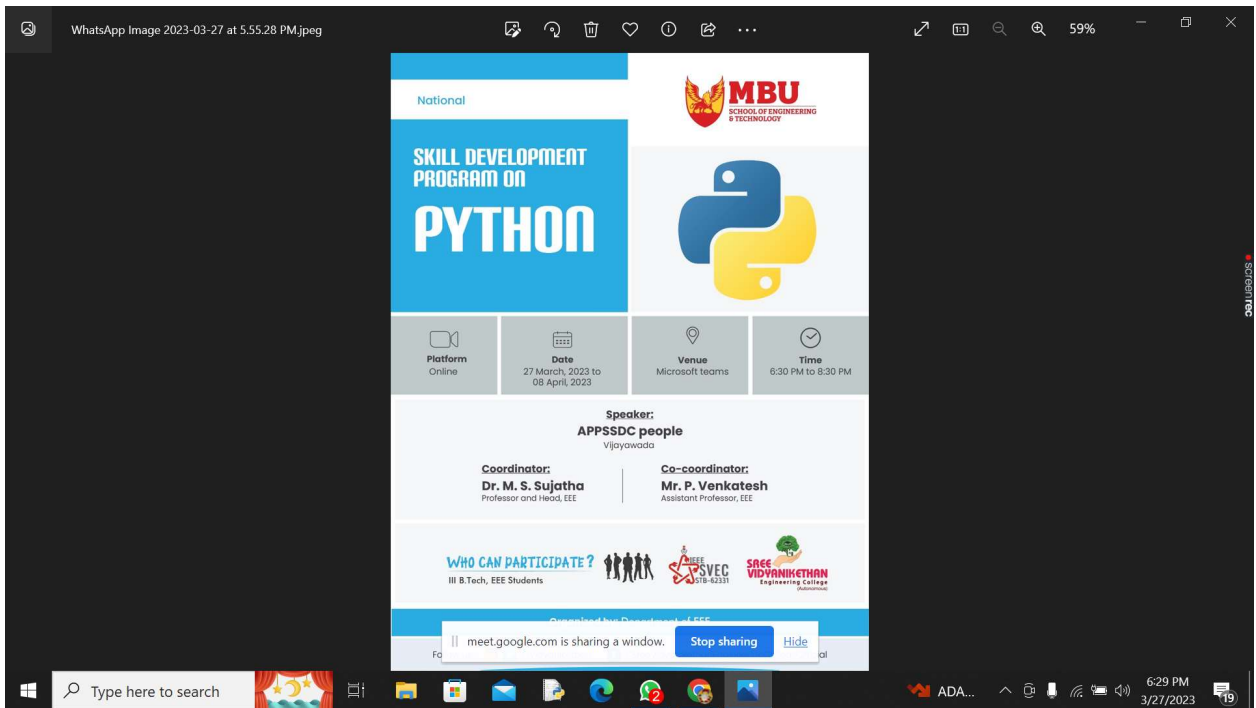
WhatsApp Image 2023-03-27 at 5.55.28 PM.jpeg

59%

National

MBU
SCHOOL OF ENGINEERING & TECHNOLOGY

SKILL DEVELOPMENT PROGRAM ON

PYTHON

Platform
Online

Date
27 March, 2023 to 08 April, 2023

Venue
Microsoft teams

Time
6:30 PM to 8:30 PM

Speaker:
APPSSDC people
Vijayawada

Coordinator:
Dr. M. S. Sujatha
Professor and Head, EEE

Co-coordinator:
Mr. P. Venkatesh
Assistant Professor, EEE

WHO CAN PARTICIPATE ?
III B.Tech, EEE Students

IEEE SVEC STB-62331

SREE VIDYANIKETHAN Engineering College (Autonomous)

Organized by: Department of EEE

Fo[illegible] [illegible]al

meet.google.com is sharing a window. Stop sharing Hide

screenrec

Type here to search

ADA...

6:29 PM
3/27/2023

19